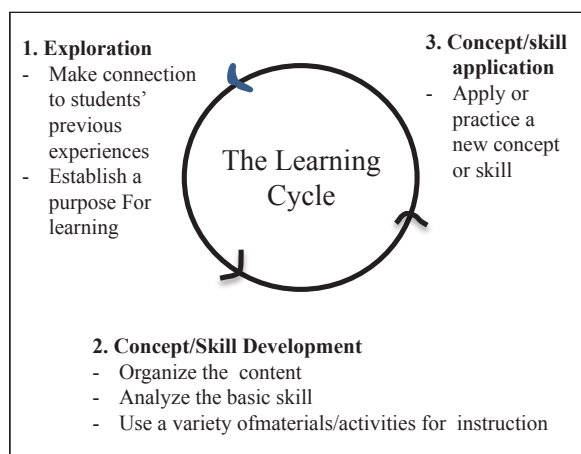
1. Exploration
- Make connection to students' previous experiences
- Establish a purpose For learning

3. Concept/skill application
- Apply or practice a new concept or skill

The Learning Cycle

2. Concept/Skill Development
- Organize the content
- Analyze the basic skill
- Use a variety ofmaterials/activities for instruction